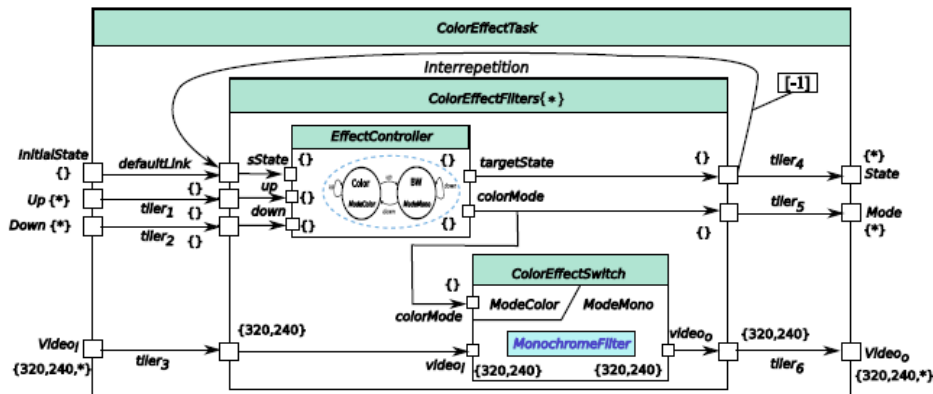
ColorEffectTask

Interrepetition

[-1]

ColorEffectFilters{*}

EffectController

InitialState {}

defaultLink

sState {}

{}

targetState

{}

tiler$_4$

{*} State

Up {*}

{}

up

Color ModeColor

BW ModeMono

up

down

colorMode

tiler$_5$

Mode {*}

tiler$_1$

{}

down

Down {*}

tiler$_2$

{}

{}

{}

ColorEffectSwitch

{}

colorMode

ModeColor

ModeMono

Video$_I$ {320,240,*}

tiler$_3$

{320,240}

video$_I$

MonochromeFilter

video$_O$

{320,240}

{320,240}

{320,240}

tiler$_6$

Video$_O$ {320,240,*}